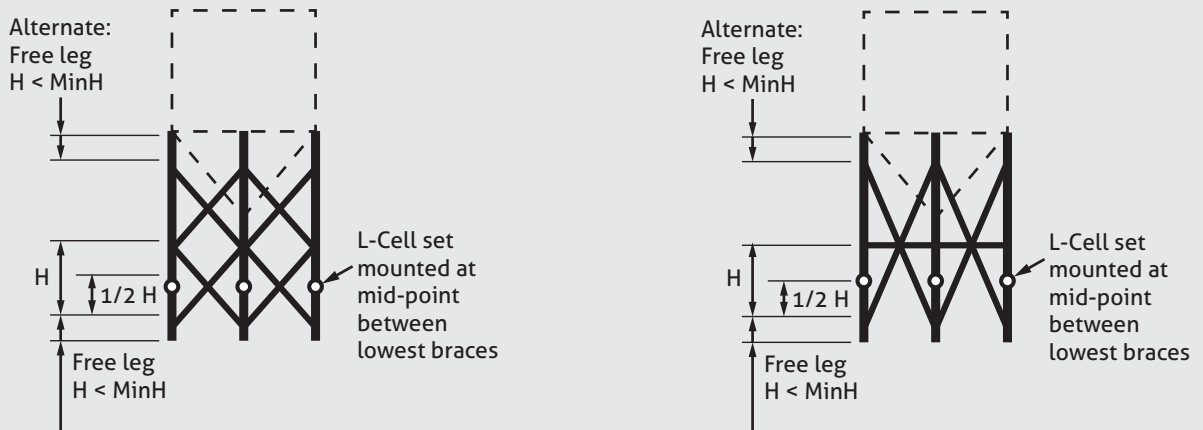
Alternate:
Free leg
H < MinH

H

1/2 H

L-Cell set mounted at mid-point between lowest braces

Free leg
H < MinH

Alternate:
Free leg
H < MinH

H

1/2 H

L-Cell set mounted at mid-point between lowest braces

Free leg
H < MinH